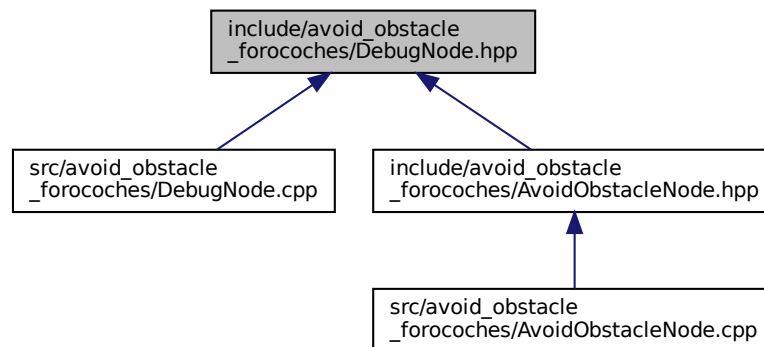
include/avoid_obstacle
_forocoches/DebugNode.hpp

src/avoid_obstacle
_forocoches/DebugNode.cpp

include/avoid_obstacle
_forocoches/AvoidObstacleNode.hpp

src/avoid_obstacle
_forocoches/AvoidObstacleNode.cpp